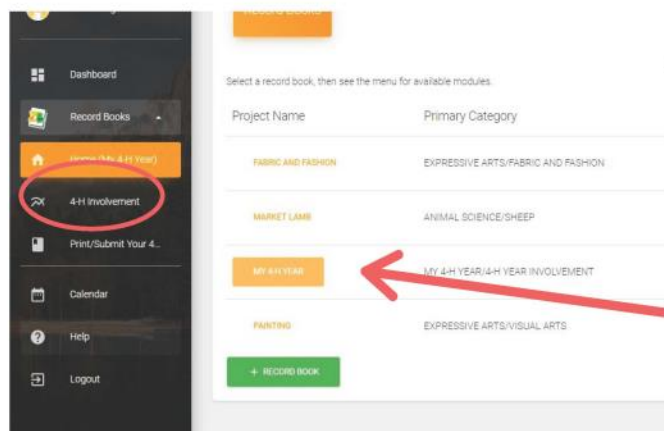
Dashboard
Record Books
Home (My 4-H Year)
4-H Involvement
Print/Submit Your 4...
Calendar
Help
Logout

Record Books

Select a record book, then see the menu for available modules.

| Project Name | Primary Category |
|---|---|
| FABRIC AND FASHION | EXPRESSIVE ARTS/FABRIC AND FASHION |
| MARKET LAMB | ANIMAL SCIENCE/SHEEP |
| MY 4-H YEAR | MY 4-H YEAR/4-H YEAR INVOLVEMENT |
| PAINTING | EXPRESSIVE ARTS/VISUAL ARTS |

+ RECORD BOOK